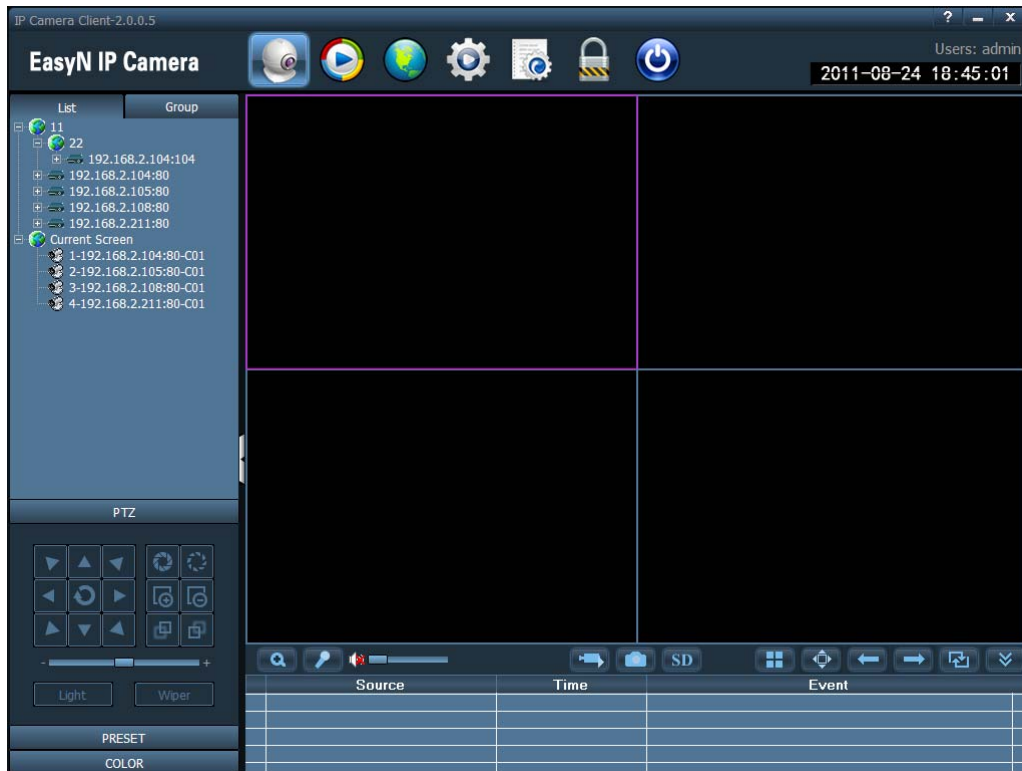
IP Camera Client-2.0.0.5

? – x

EasyN IP Camera

Users: admin

2011-08-24 18:45:01

List Group

11
22
192.168.2.104:104
192.168.2.104:80
192.168.2.105:80
192.168.2.108:80
192.168.2.211:80
Current Screen
1-192.168.2.104:80-C01
2-192.168.2.105:80-C01
3-192.168.2.108:80-C01
4-192.168.2.211:80-C01

PTZ

- +

Light Wiper

PRESET

COLOR

SD

| Source | Time | Event |
|---|---|---|
| | | |
| | | |
| | | |
| | | |
| | | |